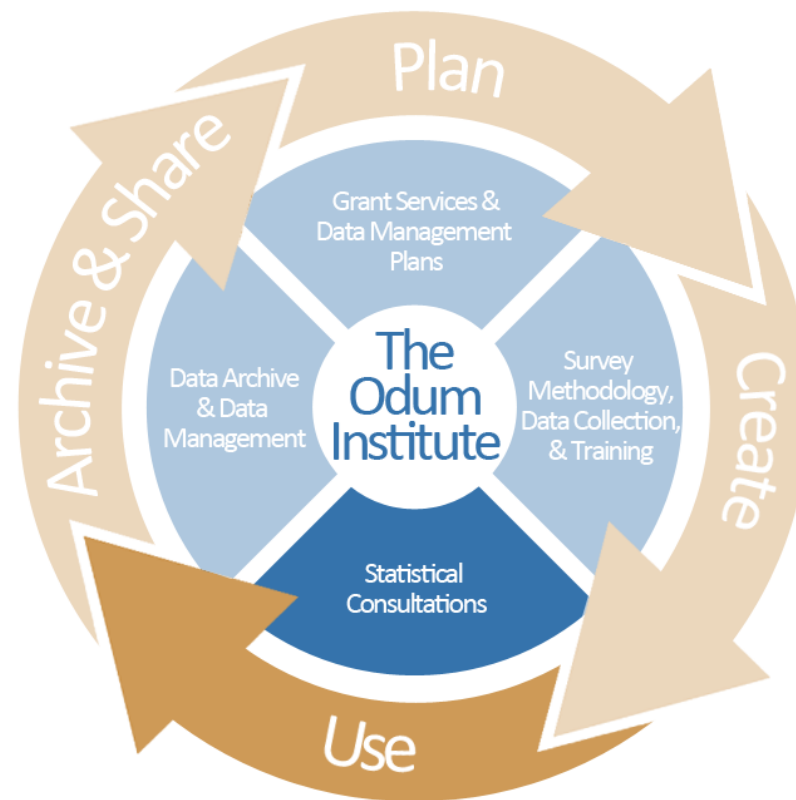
Plan

Create

Use

Archive & Share

Grant Services & Data Management Plans

Survey Methodology, Data Collection, & Training

Statistical Consultations

Data Archive & Data Management

The Odum Institute